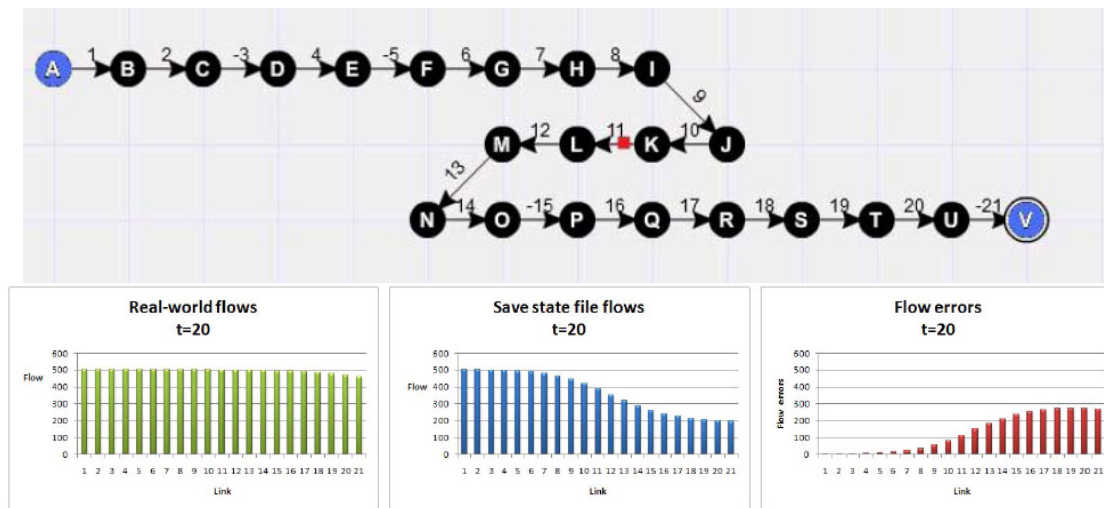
A 1 B 2 C -3 D 4 E -5 F 6 G 7 H 8 I 9 J 10 K 11 L 12 M 13 N 14 O -15 P 16 Q 17 R 18 S 19 T 20 U -21 V

Real-world flows
t=20

Flow
600
500
400
300
200
100
0
1 2 3 4 5 6 7 8 9 10 11 12 13 14 15 16 17 18 19 20 21
Link

Save state file flows
t=20

Flow
600
500
400
300
200
100
0
1 2 3 4 5 6 7 8 9 10 11 12 13 14 15 16 17 18 19 20 21
Link

Flow errors
t=20

Flow errors
600
500
400
300
200
100
0
1 2 3 4 5 6 7 8 9 10 11 12 13 14 15 16 17 18 19 20 21
Link